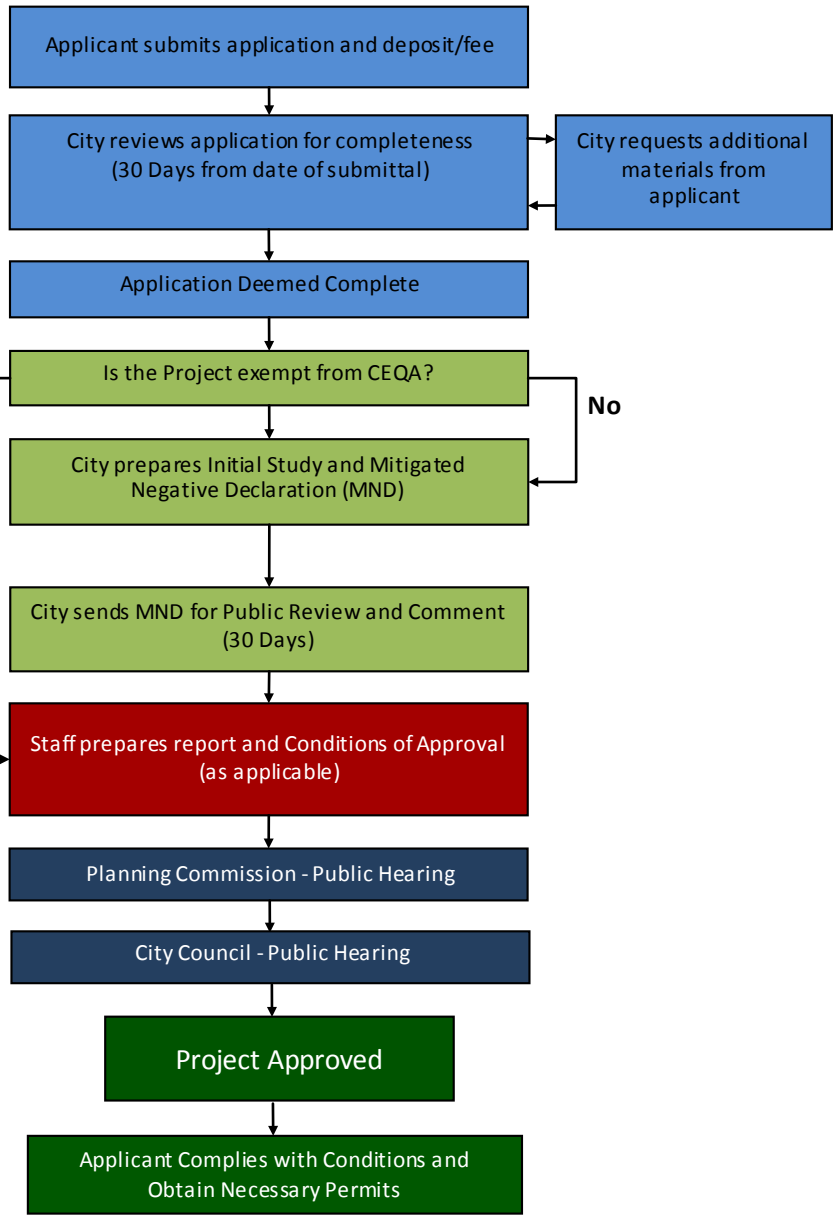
Applicant submits application and deposit/fee

City reviews application for completeness (30 Days from date of submittal)

City requests additional materials from applicant

Application Deemed Complete

Is the Project exempt from CEQA?

No

City prepares Initial Study and Mitigated Negative Declaration (MND)

City sends MND for Public Review and Comment (30 Days)

Staff prepares report and Conditions of Approval (as applicable)

Planning Commission - Public Hearing

City Council - Public Hearing

Project Approved

Applicant Complies with Conditions and Obtain Necessary Permits